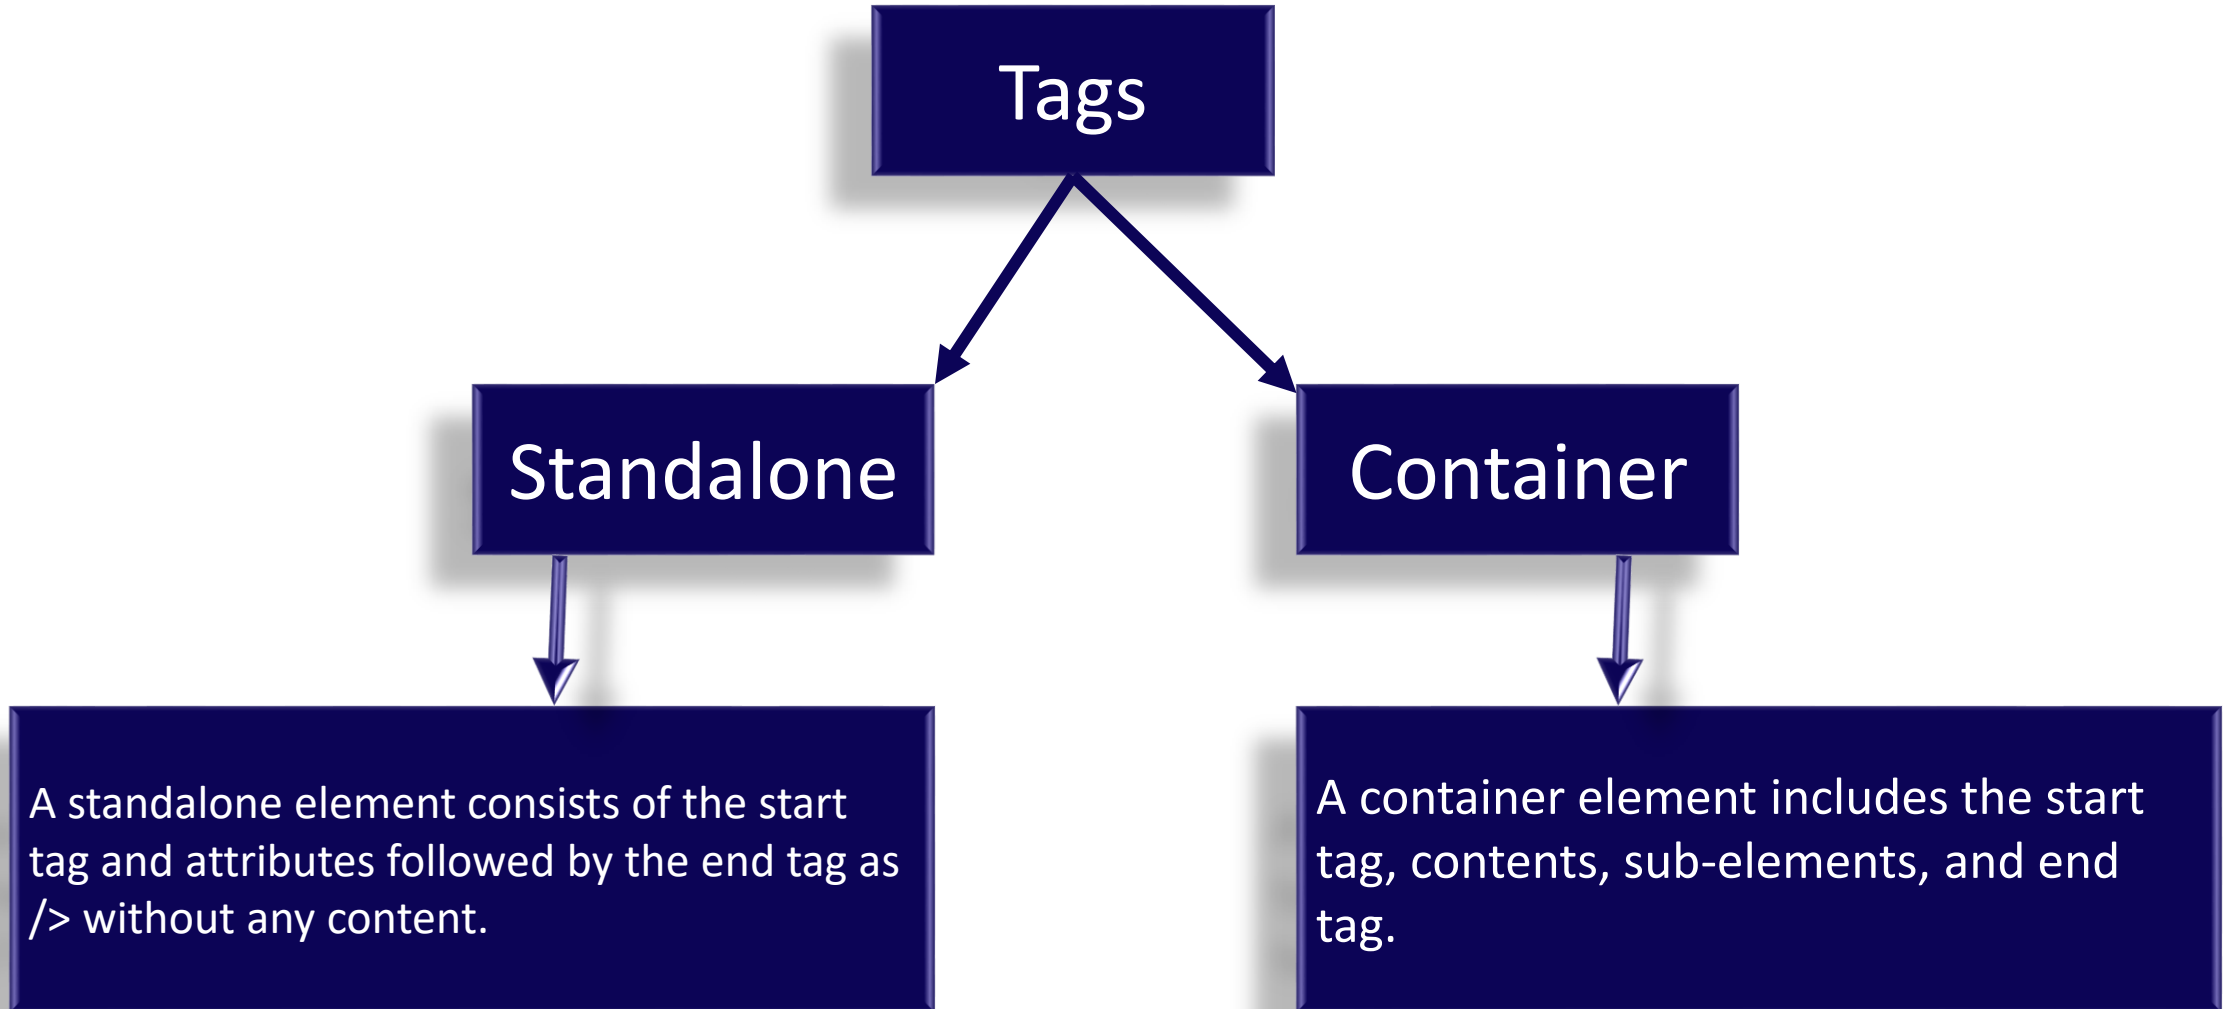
Tags

Standalone

Container

A standalone element consists of the start tag and attributes followed by the end tag as /> without any content.

A container element includes the start tag, contents, sub-elements, and end tag.